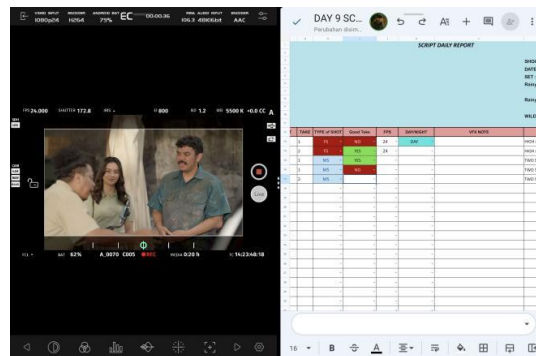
VIDEO INPUT 1080p24 ENCODER H264 ANDROID BAT 79% EC 00:00:36 MAX AUDIO INPUT 106.3 48KKbit ENCODER AAC

FPS 24.000 SHUTTER 172.8 IRIS ISO 800 ND 1.2 WB 5500 K +0.0 CC

A_0070 C005 REC MEDIA 0:20 h 14:23:48:18

BAT 62%

Lock

DAY 9 SC...
Perubahan disim...

SCRIPT DAILY REPORT

| TAKE | TYPE of SHOT | Good Take | FPS | DAY/NIGHT | VFX NOTE |
|---|---|---|---|---|---|
| 1 | FS | NG | 24 | DAY | |
| 1 | FS | YES | 24 | | |
| 1 | MS | YES | | | |
| 2 | MS | NG | | | |
| 3 | MS | | | | |

16